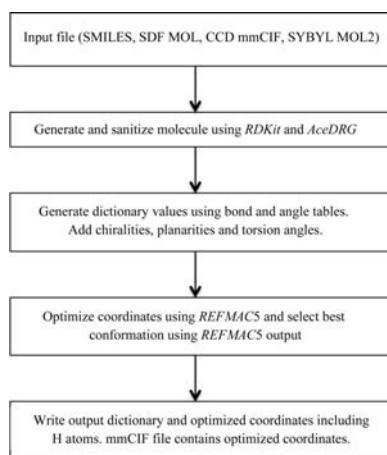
Input file (SMILES, SDF MOL, CCD mmCIF, SYBYL MOL2)

Generate and sanitize molecule using *RDKit* and *AceDRG*

Generate dictionary values using bond and angle tables. Add chiralities, planarities and torsion angles.

Optimize coordinates using *REFMAC5* and select best conformation using *REFMAC5* output

Write output dictionary and optimized coordinates including H atoms. mmCIF file contains optimized coordinates.